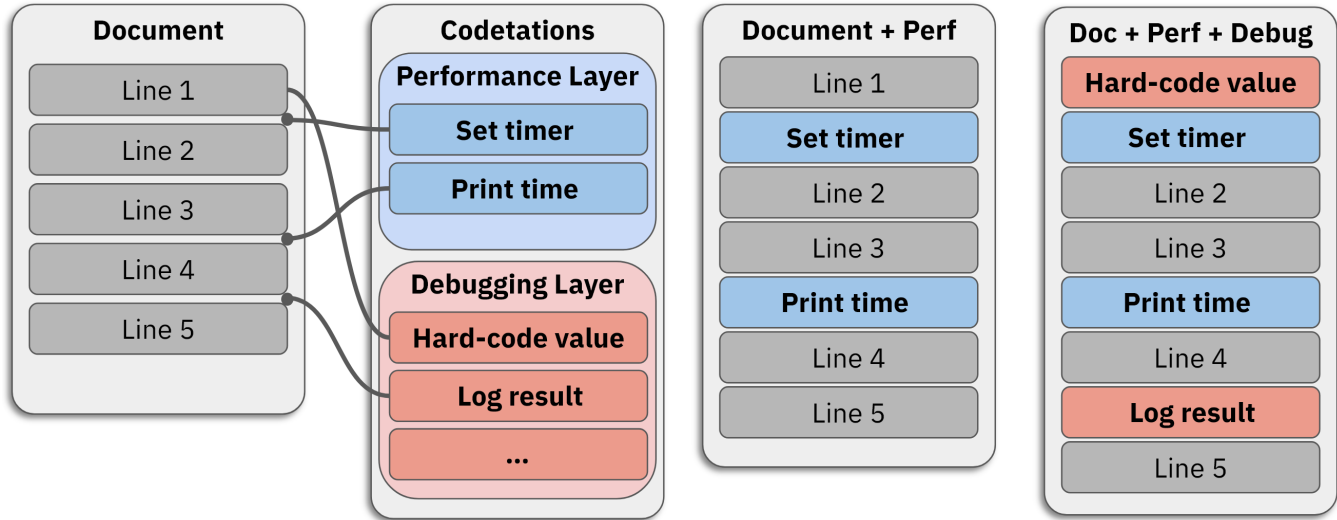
Document

Line 1

Line 2

Line 3

Line 4

Line 5

Codetations

Performance Layer

Set timer

Print time

Debugging Layer

Hard-code value

Log result

...

Document + Perf

Line 1

Set timer

Line 2

Line 3

Print time

Line 4

Line 5

Doc + Perf + Debug

Hard-code value

Set timer

Line 2

Line 3

Print time

Line 4

Log result

Line 5